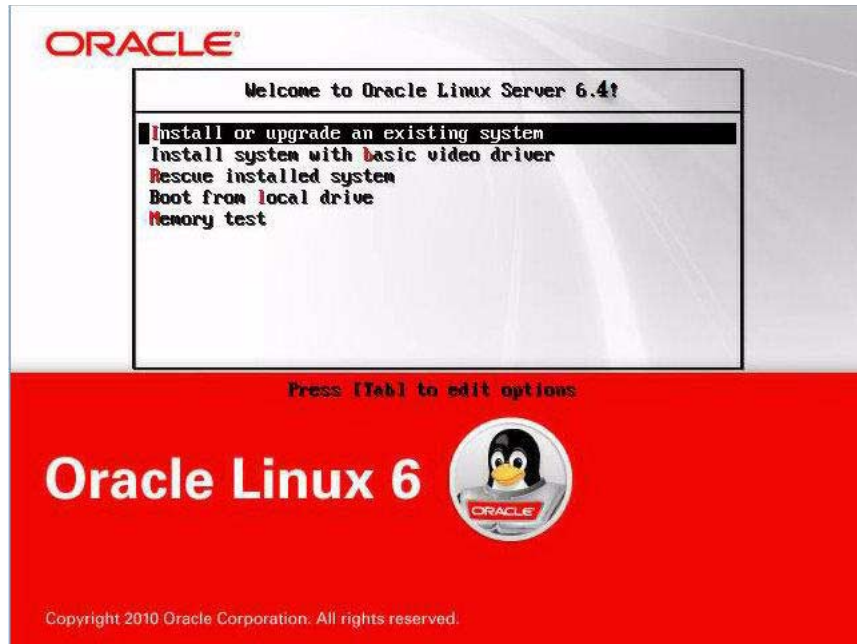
ORACLE

Welcome to Oracle Linux Server 6.4!

Install or upgrade an existing system
Install system with basic video driver
Rescue installed system
Boot from local drive
Memory test

Press [Tab] to edit options

Oracle Linux 6

ORACLE

Copyright 2010 Oracle Corporation. All rights reserved.